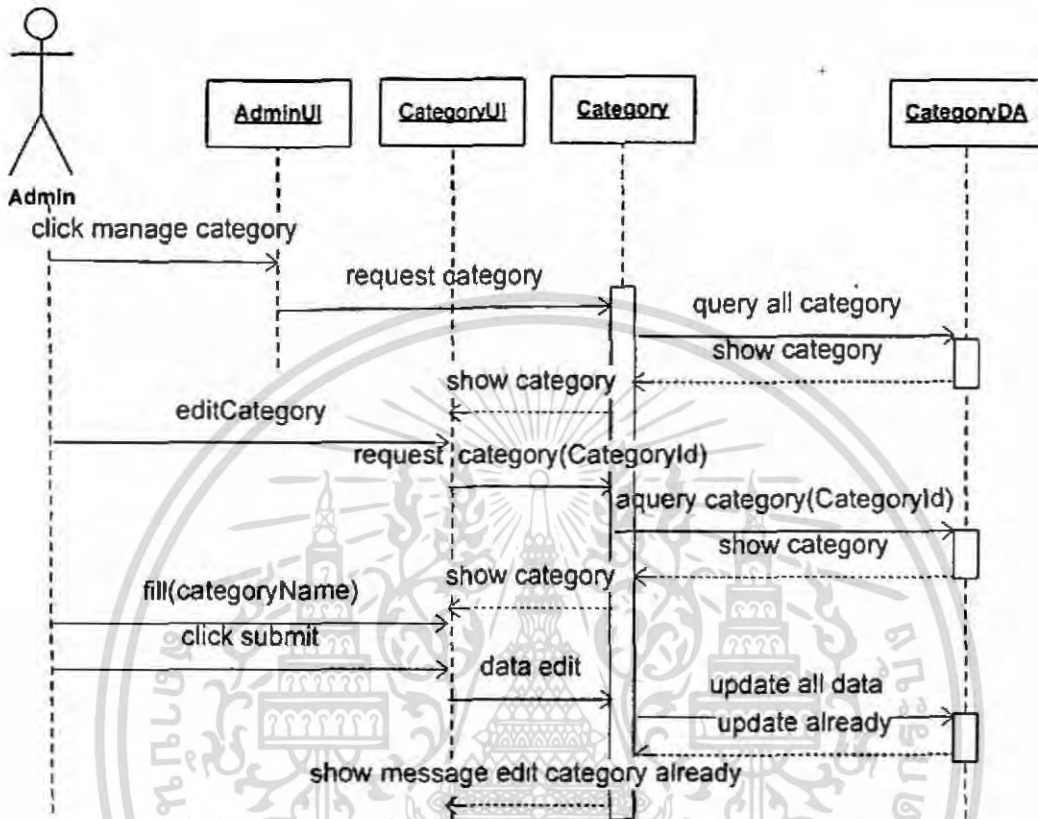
AdminUI
CategoryUI
Category
CategoryDA
Admin
click manage category
request category
query all category
show category
show category
editCategory
request category(CategoryId)
aquery category(CategoryId)
show category
show category
fill(categoryName)
click submit
data edit
update all data
update already
show message edit category already